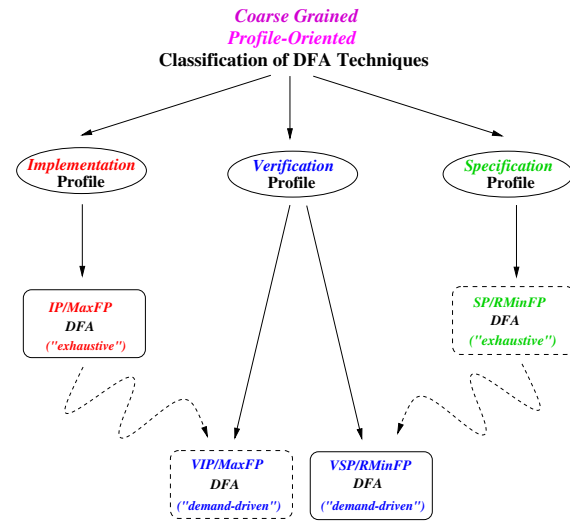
Coarse Grained
Profile-Oriented
Classification of DFA Techniques

Implementation Profile

Verification Profile

Specification Profile

IP/MaxFP
DFA
("exhaustive")

SP/RMinFP
DFA
("exhaustive")

VIP/MaxFP
DFA
("demand-driven")

VSP/RMinFP
DFA
("demand-driven")